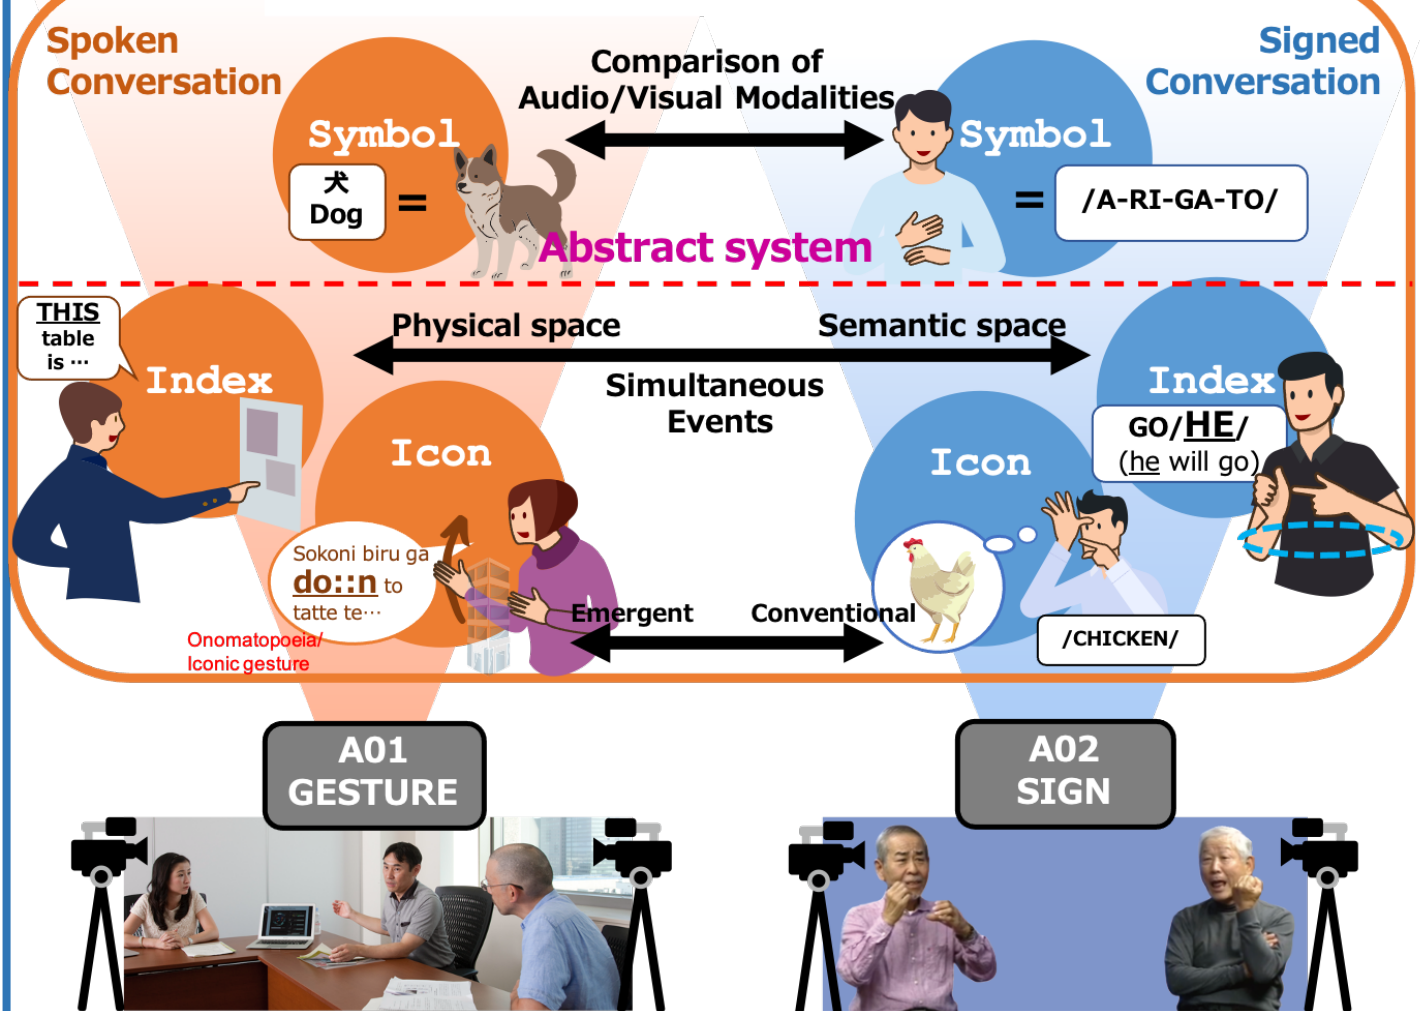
Spoken Conversation

Comparison of Audio/Visual Modalities

Signed Conversation

Symbol

犬
Dog

=

Symbol

= /A-RI-GA-TO/

Abstract system

THIS table is ···

Physical space

Semantic space

Index

Simultaneous Events

Index

GO/HE/
(he will go)

Icon

Icon

Sokoni biru ga do::n to tatte te···

Onomatopoeia/ Iconic gesture

Emergent

Conventional

/CHICKEN/

A01 GESTURE

A02 SIGN